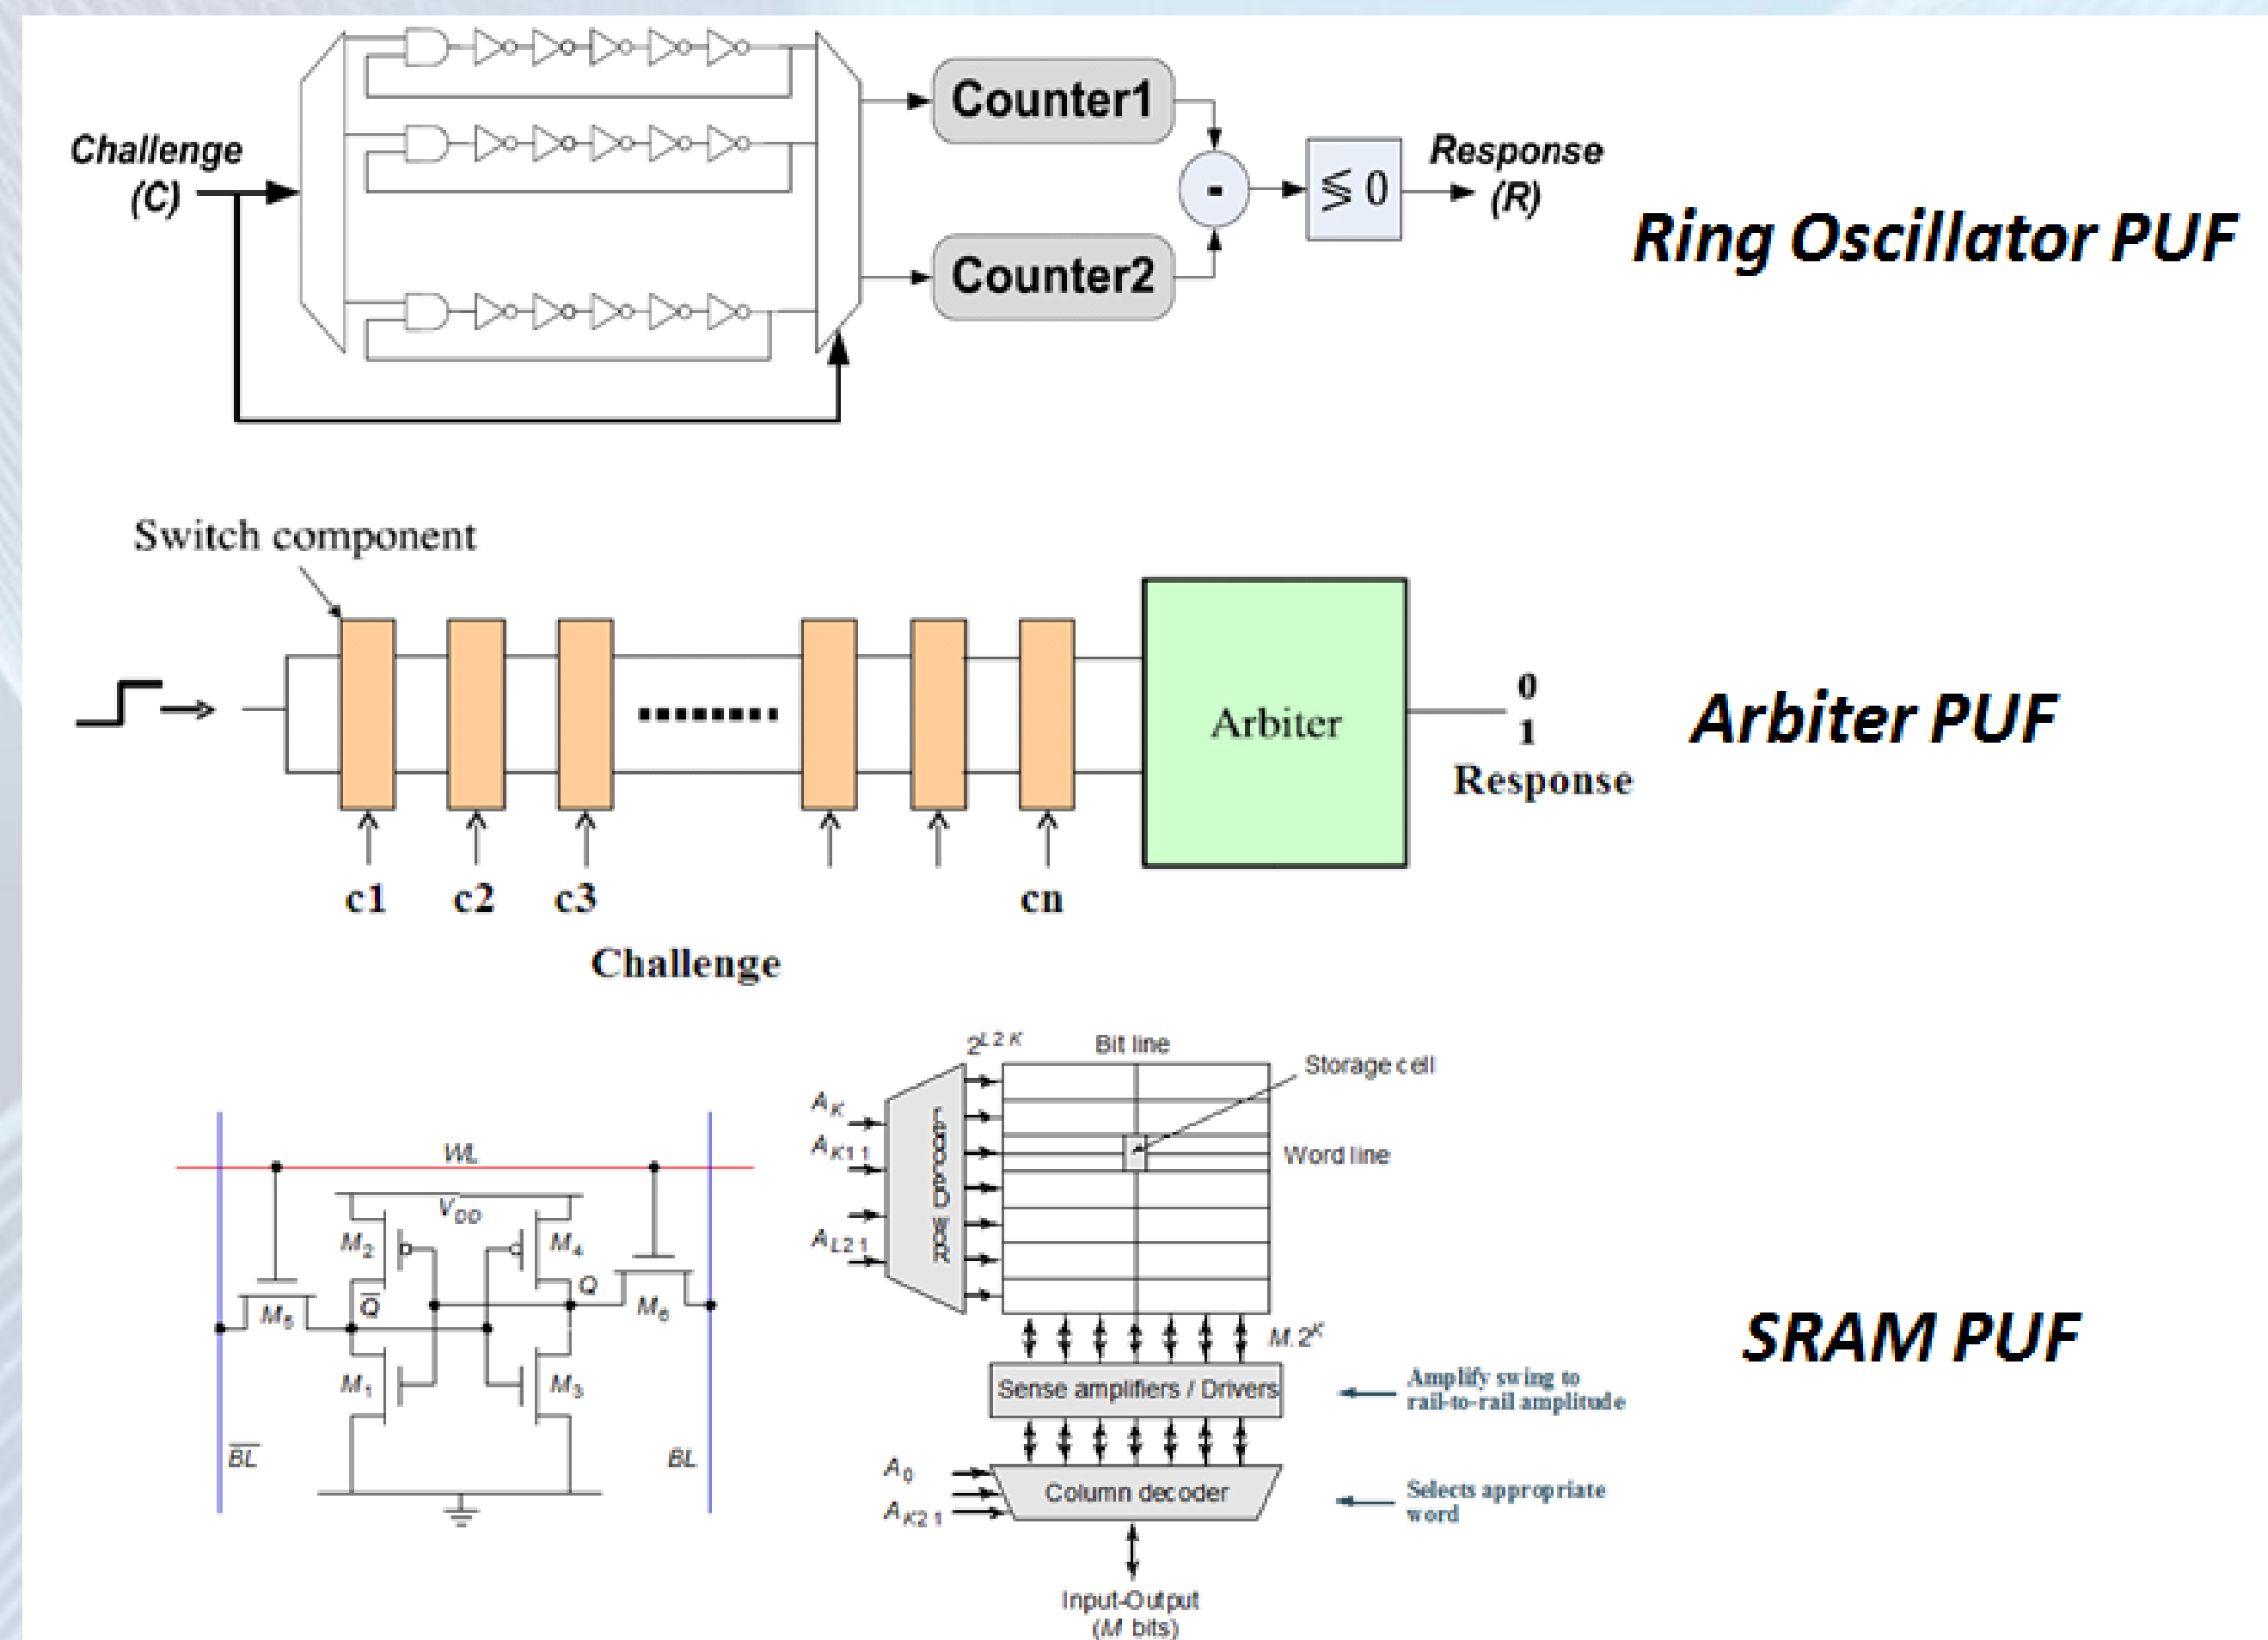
Challenge (C)

Counter1

Counter2

-

$\lessgtr 0$

Response (R)

Ring Oscillator PUF

Switch component

Arbiter

0
1
Response

Arbiter PUF

c1 c2 c3 cn

Challenge

WL

$V_{DD}$

$M_2$ $M_4$

$\overline{Q}$ Q

$M_5$ $M_6$

$M_1$ $M_3$

$\overline{BL}$ BL

$2^{L-K}$

Bit line

Storage cell

$A_K$

$A_{K+1}$

$A_{L-1}$

Row Decoder

Word line

$M.2^K$

Sense amplifiers / Drivers

Amplify swing to rail-to-rail amplitude

$A_0$

$A_{K-1}$

Column decoder

Selects appropriate word

Input-Output (M bits)

SRAM PUF